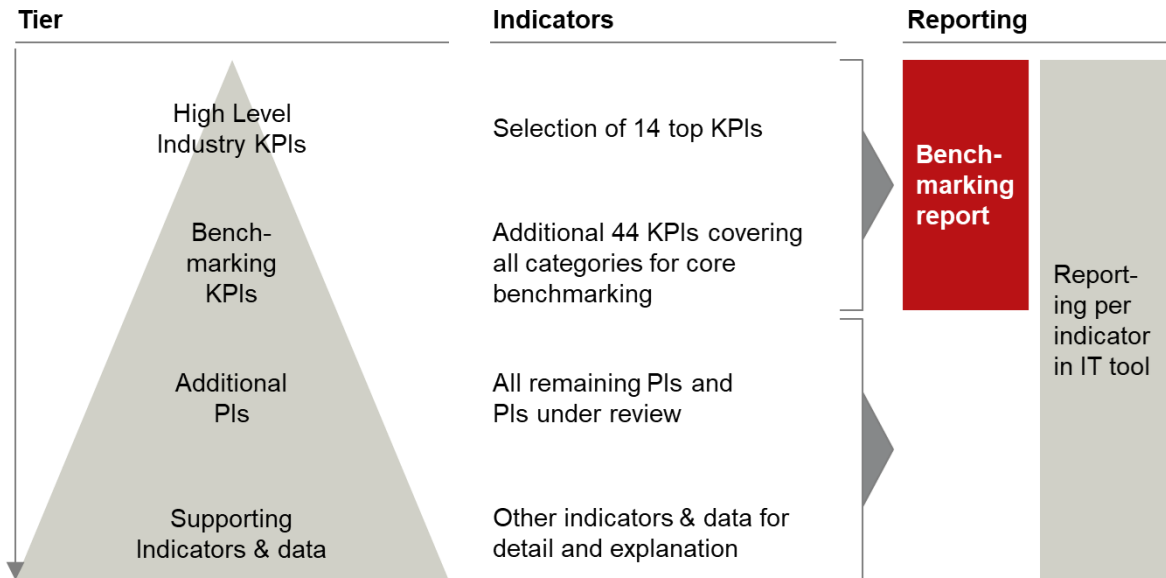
Tier

Indicators

Reporting

High Level Industry KPIs

Selection of 14 top KPIs

Benchmarking KPIs

Additional 44 KPIs covering all categories for core benchmarking

Additional PIs

All remaining PIs and PIs under review

Supporting Indicators & data

Other indicators & data for detail and explanation

Benchmarking report

Reporting per indicator in IT tool